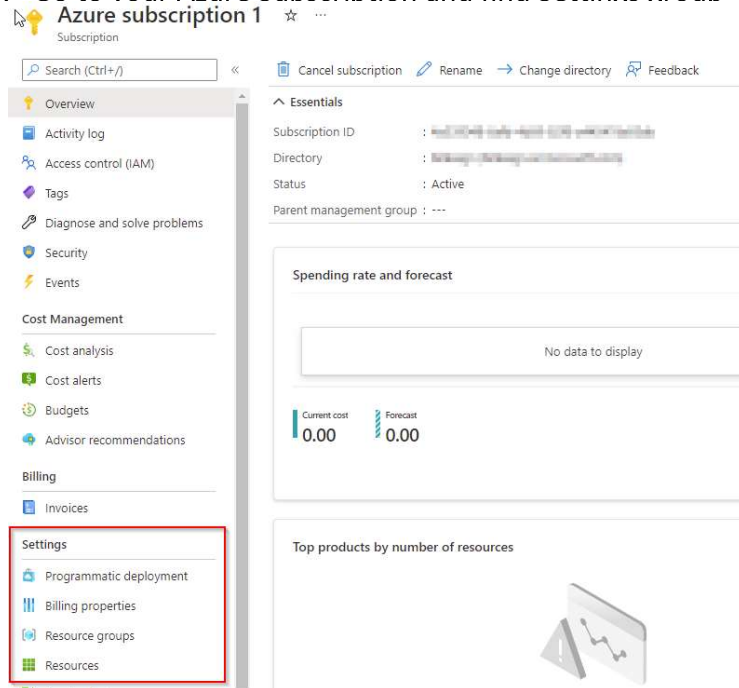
Azure subscription 1 ☆ ···
Subscription

Search (Ctrl+/) «

Overview
Activity log
Access control (IAM)
Tags
Diagnose and solve problems
Security
Events

Cost Management
Cost analysis
Cost alerts
Budgets
Advisor recommendations

Billing
Invoices

Settings
Programmatic deployment
Billing properties
Resource groups
Resources

Cancel subscription Rename Change directory Feedback

Essentials
Subscription ID : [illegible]
Directory : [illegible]
Status : Active
Parent management group : ---

Spending rate and forecast

No data to display

Current cost
0.00
Forecast
0.00

Top products by number of resources